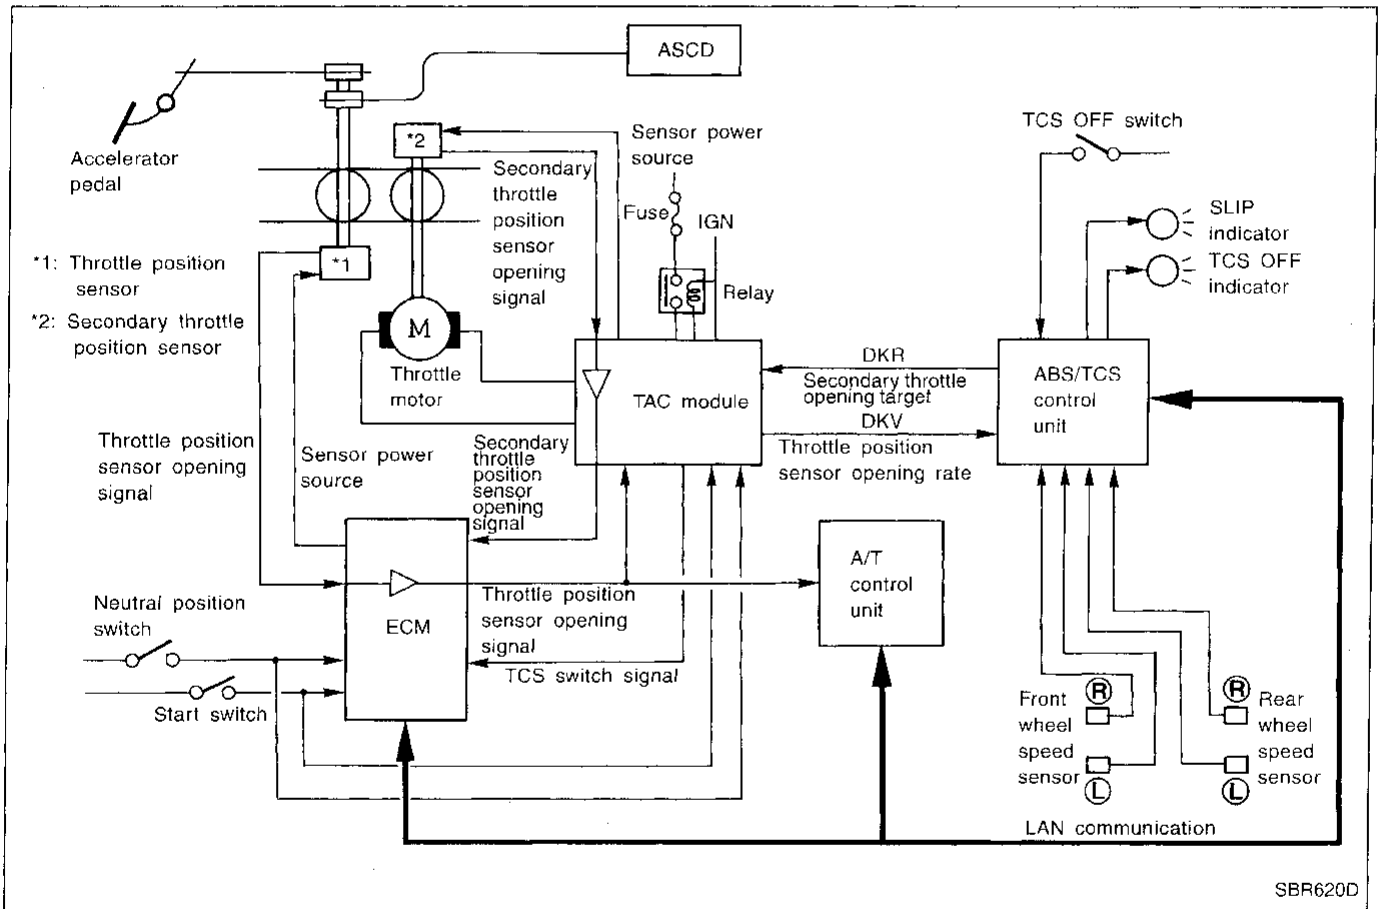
ASCD

Accelerator pedal

*2

*1

*1: Throttle position sensor

*2: Secondary throttle position sensor

Secondary throttle position sensor opening signal

Sensor power source

Fuse

IGN

Relay

TCS OFF switch

SLIP indicator

TCS OFF indicator

M

Throttle motor

TAC module

DKR

Secondary throttle opening target

DKV

Throttle position sensor opening rate

ABS/TCS control unit

Throttle position sensor opening signal

Sensor power source

Secondary throttle position sensor opening signal

ECM

A/T control unit

Neutral position switch

Start switch

Throttle position sensor opening signal

TCS switch signal

Front wheel speed sensor

R

L

R

L

Rear wheel speed sensor

LAN communication

SBR620D